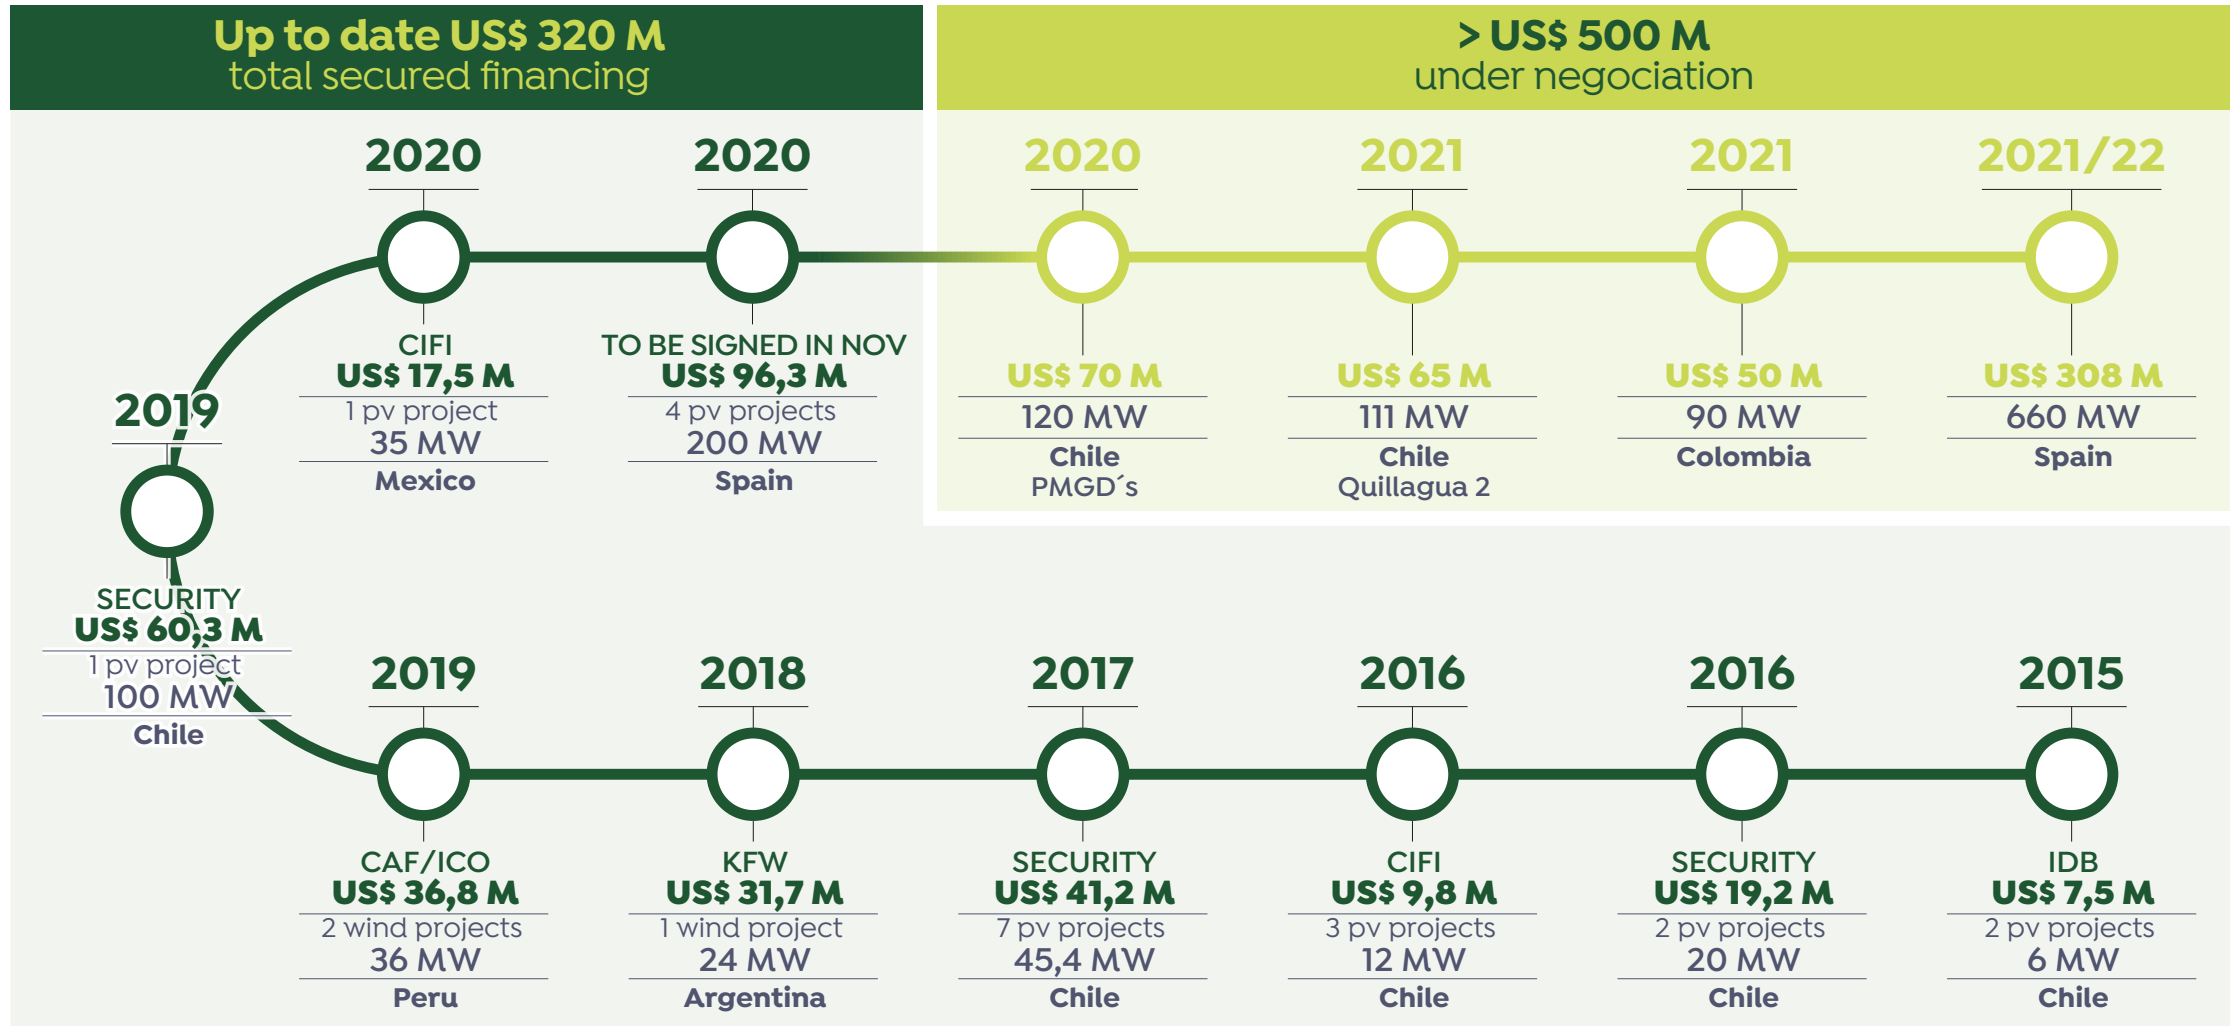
Up to date US$ 320 M
total secured financing

> US$ 500 M
under negociation

2020
CIFI
US$ 17,5 M
1 pv project
35 MW
Mexico

2020
TO BE SIGNED IN NOV
US$ 96,3 M
4 pv projects
200 MW
Spain

2020
US$ 70 M
120 MW
Chile
PMGD´s

2021
US$ 65 M
111 MW
Chile
Quillagua 2

2021
US$ 50 M
90 MW
Colombia

2021/22
US$ 308 M
660 MW
Spain

2019
SECURITY
US$ 60,3 M
1 pv project
100 MW
Chile

2019
CAF/ICO
US$ 36,8 M
2 wind projects
36 MW
Peru

2018
KFW
US$ 31,7 M
1 wind project
24 MW
Argentina

2017
SECURITY
US$ 41,2 M
7 pv projects
45,4 MW
Chile

2016
CIFI
US$ 9,8 M
3 pv projects
12 MW
Chile

2016
SECURITY
US$ 19,2 M
2 pv projects
20 MW
Chile

2015
IDB
US$ 7,5 M
2 pv projects
6 MW
Chile